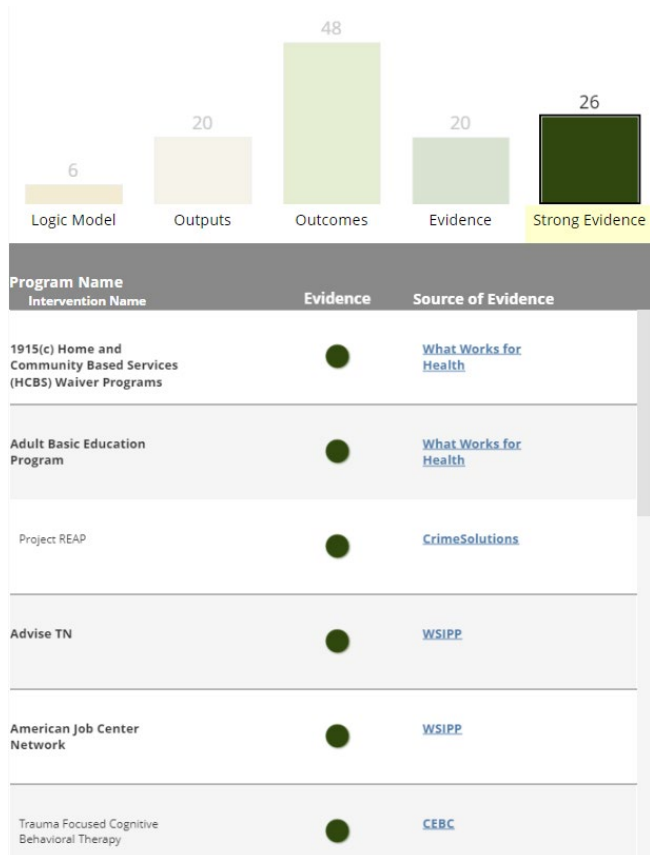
48

20

20

26

6

Logic Model
Outputs
Outcomes
Evidence
Strong Evidence

| Program Name<br>Intervention Name | Evidence | Source of Evidence |
|---|---|---|
| 1915(c) Home and Community Based Services (HCBS) Waiver Programs | | What Works for Health |
| Adult Basic Education Program | | What Works for Health |
| Project REAP | | CrimeSolutions |
| Advise TN | | WSIPP |
| American Job Center Network | | WSIPP |
| Trauma Focused Cognitive Behavioral Therapy | | CEBC |